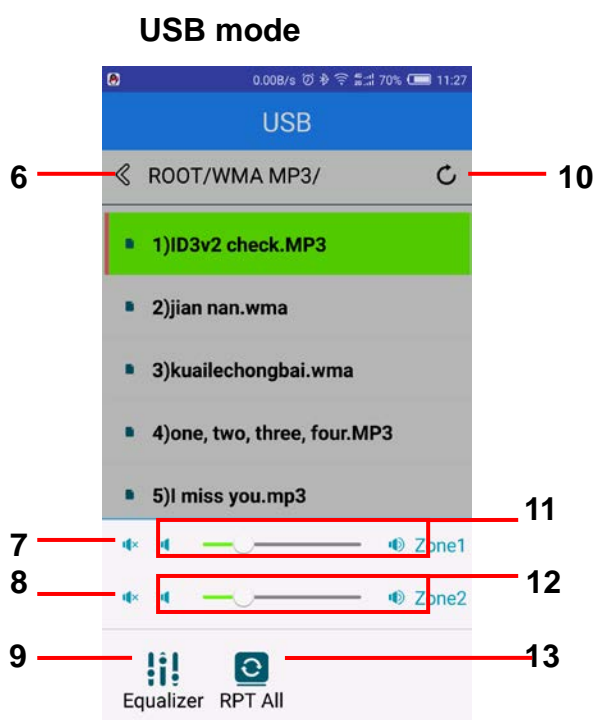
USB mode

0.00B/s 70% 11:27

USB

6

ROOT/WMA MP3/

10

1)ID3v2 check.MP3

2)jian nan.wma

3)kuailechongbai.wma

4)one, two, three, four.MP3

5)I miss you.mp3

11

7

Zone1

8

12

Zone2

9

13

Equalizer RPT All